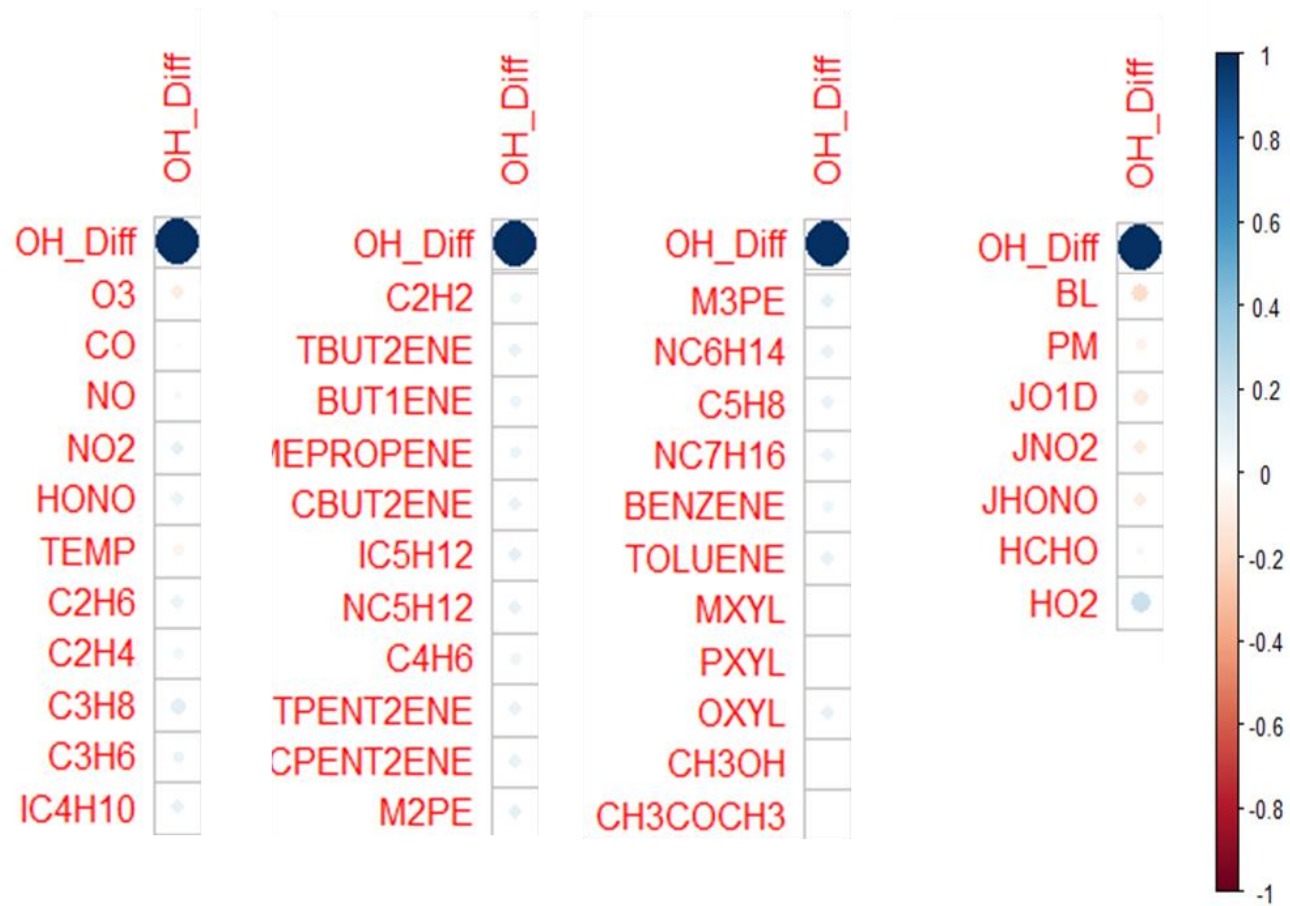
OH_Diff

OH_Diff
O3
CO
NO
NO2
HONO
TEMP
C2H6
C2H4
C3H8
C3H6
IC4H10

OH_Diff

OH_Diff
C2H2
TBUT2ENE
BUT1ENE
MEPROPENE
CBUT2ENE
IC5H12
NC5H12
C4H6
TPENT2ENE
CPENT2ENE
M2PE

OH_Diff

OH_Diff
M3PE
NC6H14
C5H8
NC7H16
BENZENE
TOLUENE
MXYL
PXYL
OXYL
CH3OH
CH3COCH3

OH_Diff

OH_Diff
BL
PM
JO1D
JNO2
JHONO
HCHO
HO2

1
0.8
0.6
0.4
0.2
0
-0.2
-0.4
-0.6
-0.8
-1